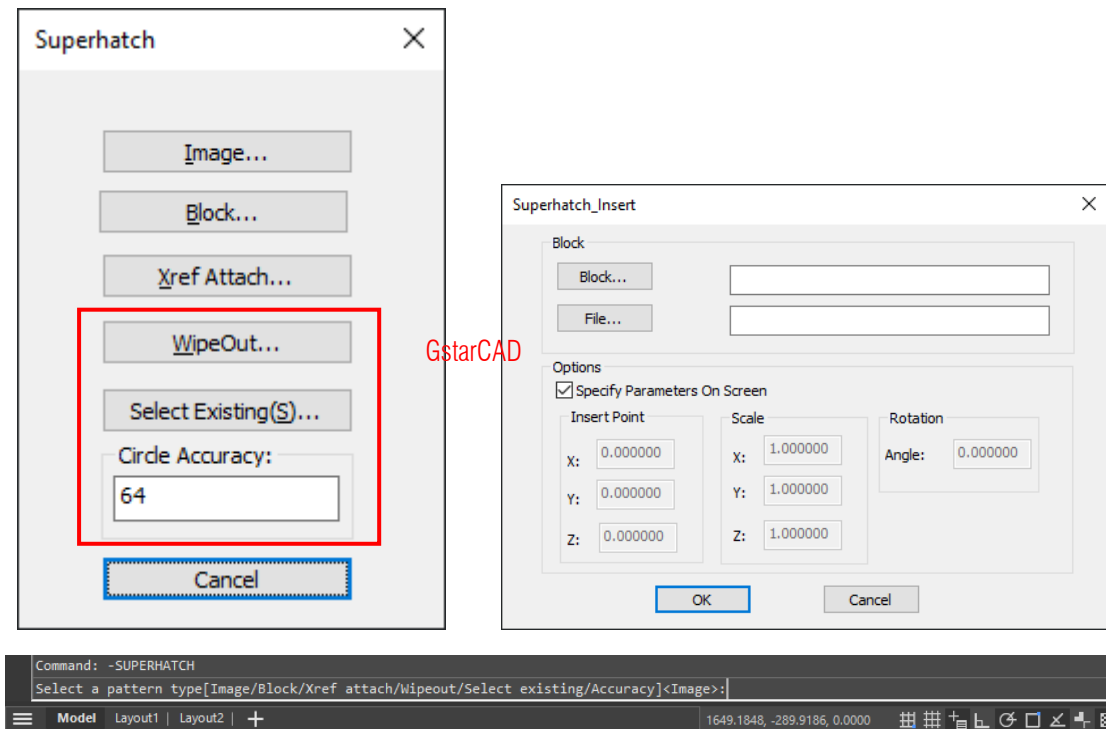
Superhatch

Image...

Block...

Xref Attach...

WipeOut...

Select Existing(S)...

Circle Accuracy:

64

Cancel

GstarCAD

Superhatch_Insert

Block

Block...

File...

Options

Specify Parameters On Screen

Insert Point

X: 0.000000

Y: 0.000000

Z: 0.000000

Scale

X: 1.000000

Y: 1.000000

Z: 1.000000

Rotation

Angle: 0.000000

OK

Cancel

Command: -SUPERHATCH

Select a pattern type[Image/Block/Xref attach/Wipeout/Select existing/Accuracy]<Image>:

Model | Layout1 | Layout2 | +

1649.1848, -289.9186, 0.0000